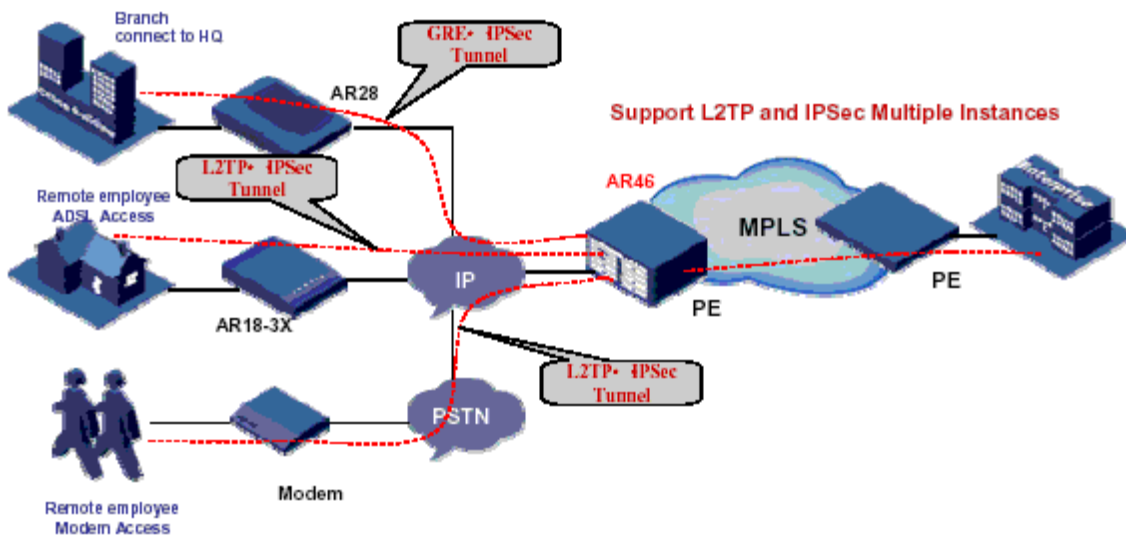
Branch connect to HQ

GRE• IPSec Tunnel

AR28

Support L2TP and IPSec Multiple Instances

L2TP• IPSec Tunnel

Remote employee ADSL Access

AR46

MPLS

IP

AR18-3X

PE

PE

L2TP• IPSec Tunnel

PSTN

Remote employee Modem Access

Modem